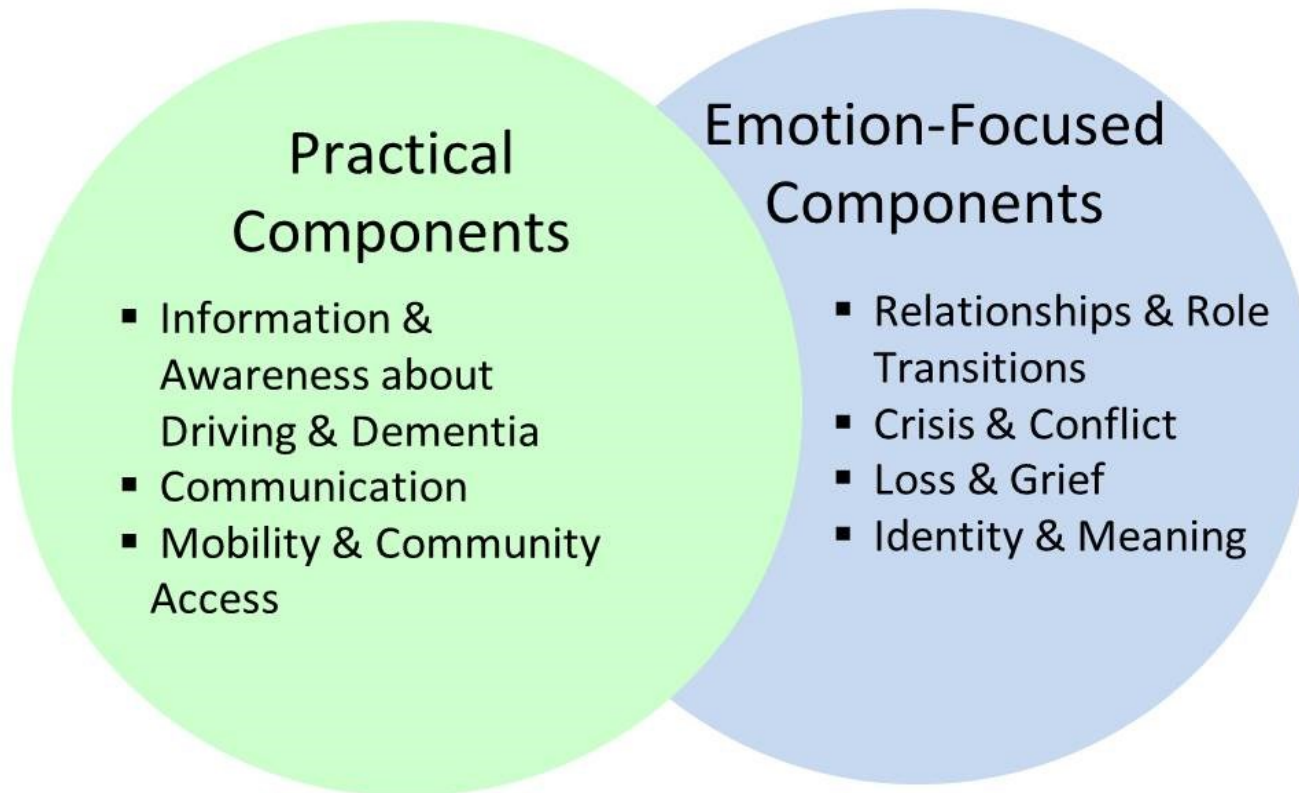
Practical Components

- Information & Awareness about Driving & Dementia
- Communication
- Mobility & Community Access

Emotion-Focused Components

- Relationships & Role Transitions
- Crisis & Conflict
- Loss & Grief
- Identity & Meaning